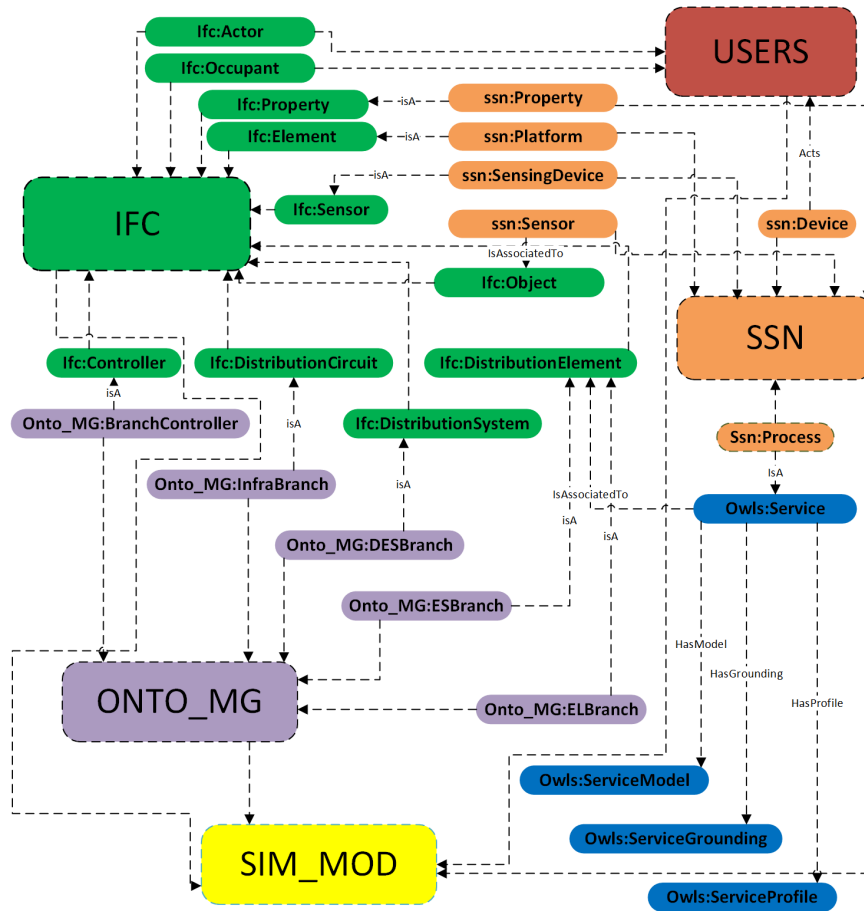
Ifc:Actor
USERS
Ifc:Occupant
Ifc:Property
isA
ssn:Property
Ifc:Element
isA
ssn:Platform
isA
ssn:SensingDevice
Acts
IFC
Ifc:Sensor
ssn:Device
ssn:Sensor
IsAssociatedTo
Ifc:Object
SSN
Ifc:Controller
Ifc:DistributionCircuit
Ifc:DistributionElement
isA
Onto_MG:BranchController
isA
Ifc:DistributionSystem
Ssn:Process
Onto_MG:InfraBranch
isA
IsAssociatedTo
isA
Owls:Service
Onto_MG:DESBranch
isA
isA
Onto_MG:ESBranch
HasModel
HasGrounding
ONTO_MG
HasProfile
Onto_MG:ELBranch
Owls:ServiceModel
Owls:ServiceGrounding
SIM_MOD
Owls:ServiceProfile